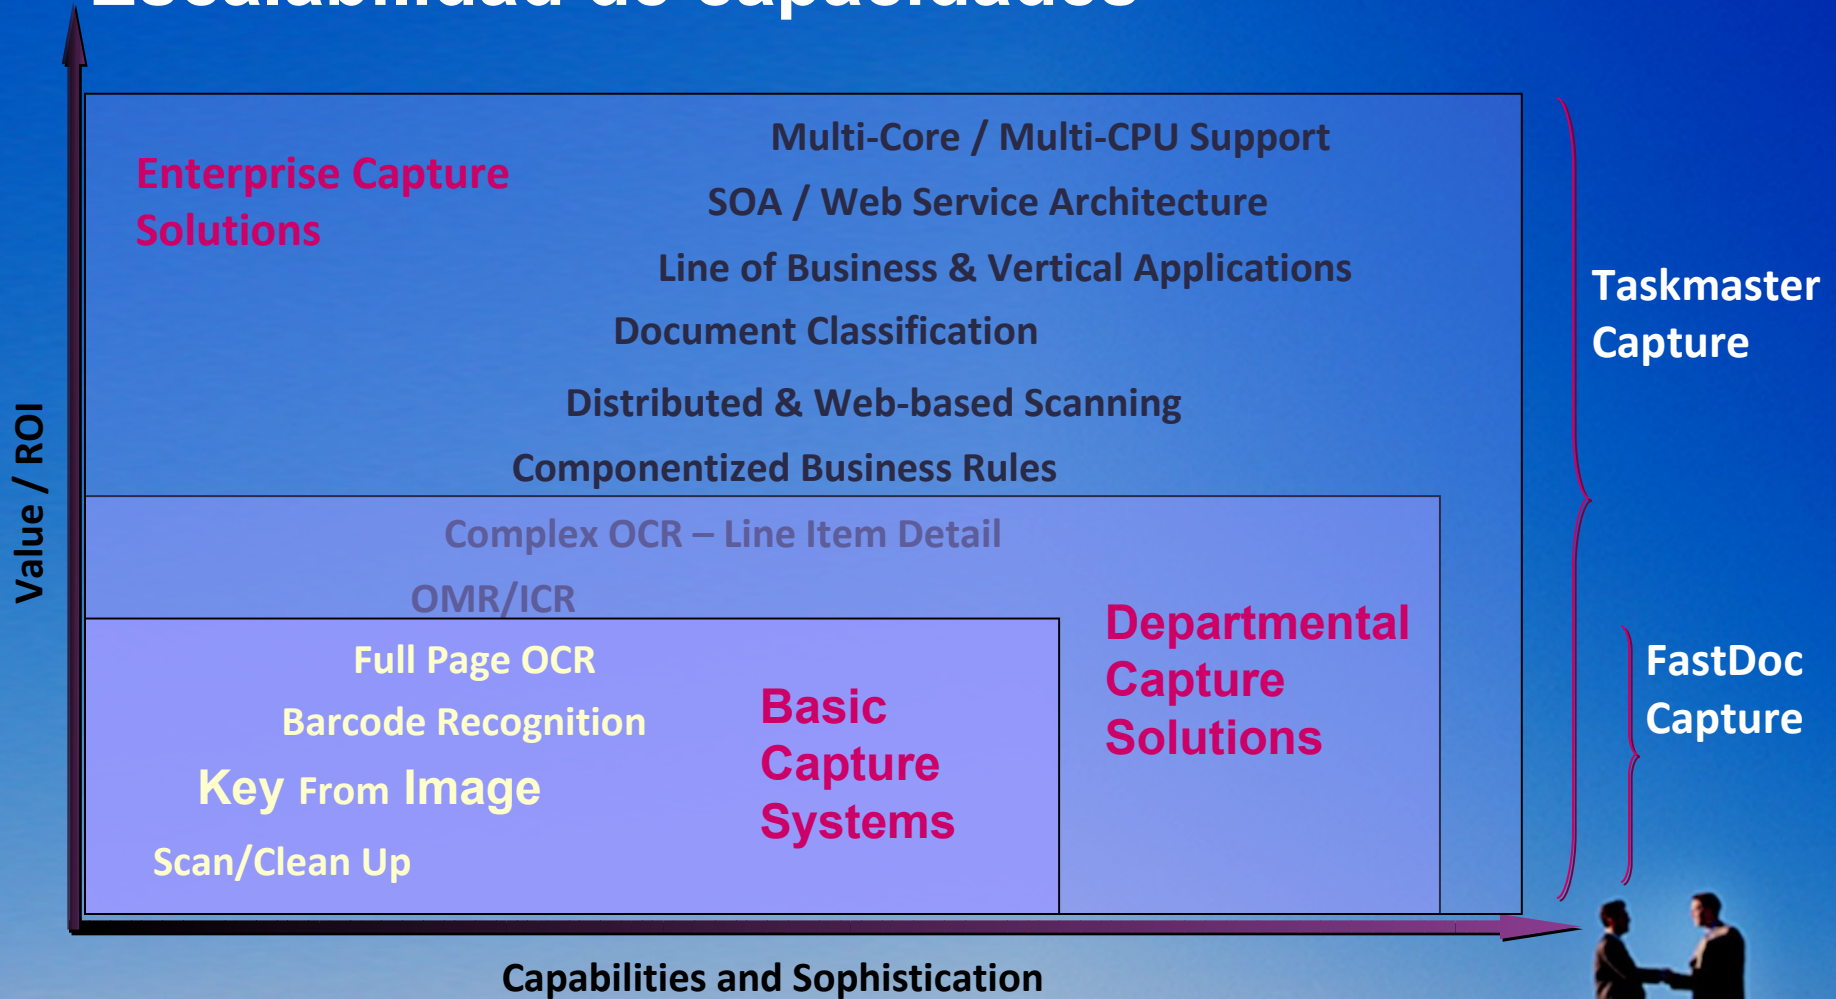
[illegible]

Value / ROI

Enterprise Capture Solutions

Multi-Core / Multi-CPU Support

SOA / Web Service Architecture

Line of Business & Vertical Applications

Document Classification

Distributed & Web-based Scanning

Componentized Business Rules

Complex OCR – Line Item Detail

OMR/ICR

Departmental Capture Solutions

Full Page OCR

Barcode Recognition

Key From Image

Scan/Clean Up

Basic Capture Systems

Taskmaster Capture

FastDoc Capture

Capabilities and Sophistication